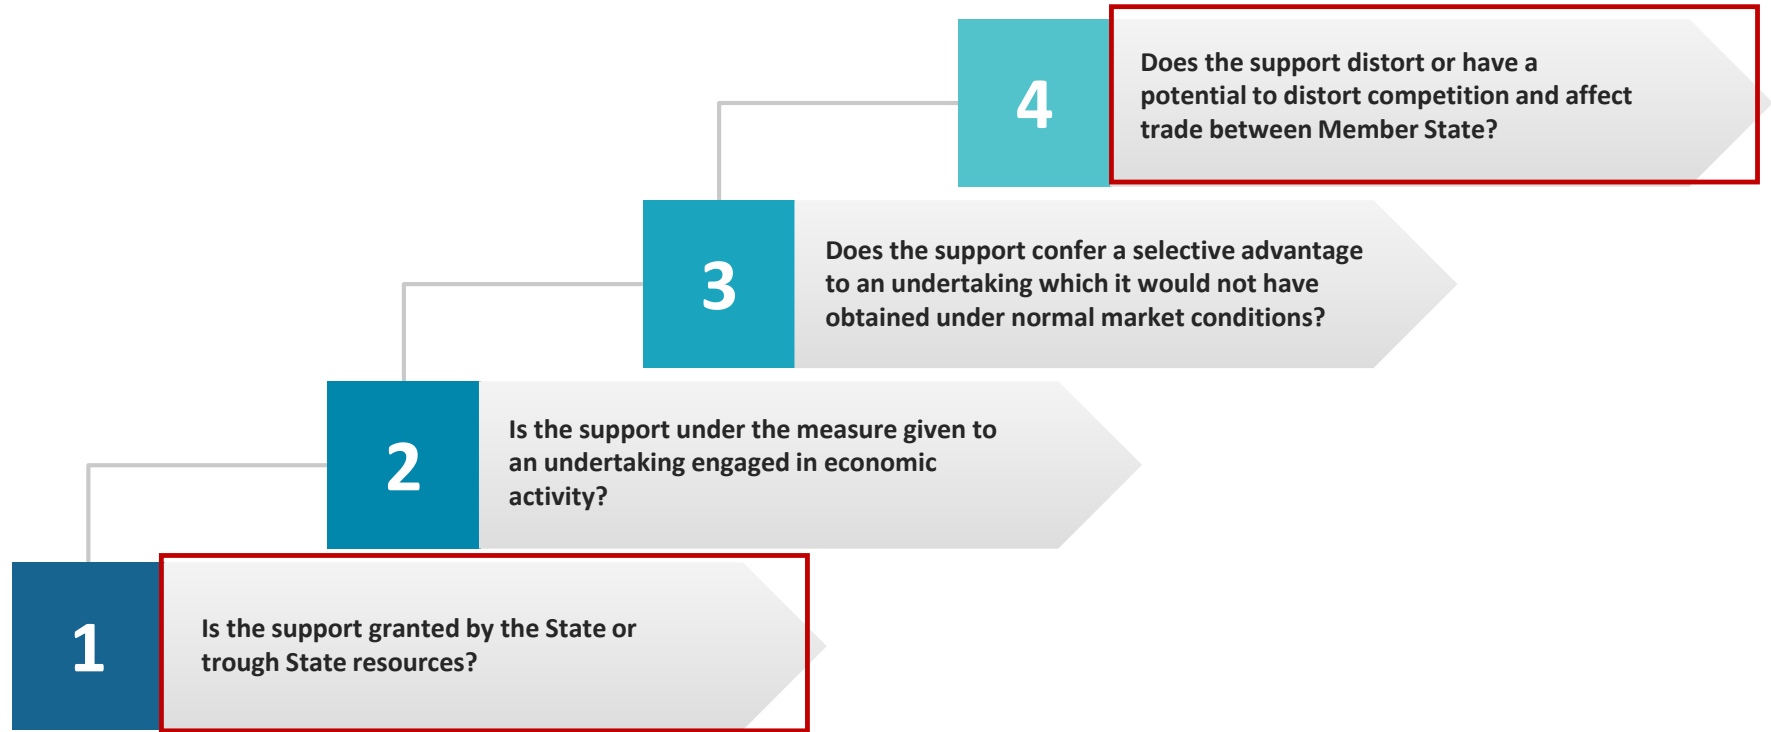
4

Does the support distort or have a potential to distort competition and affect trade between Member State?

3

Does the support confer a selective advantage to an undertaking which it would not have obtained under normal market conditions?

2

Is the support under the measure given to an undertaking engaged in economic activity?

1

Is the support granted by the State or trough State resources?